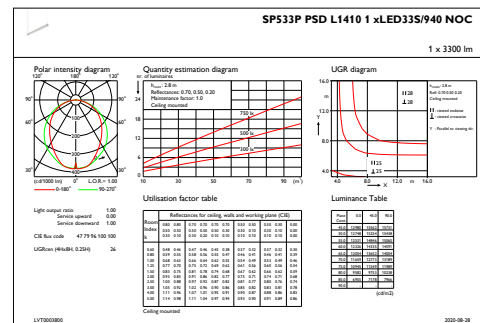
SP533P PSD L1410 1 xLED33S/940 NOC

1 x 3300 lm

Polar intensity diagram

120° 180° 120°

90° 90°

60° 60°

30° 0° 30°

(cd/1000 lm) 0° L.O.R.= 1.00

0-180° 90-270°

Quantity estimation diagram

nr. of luminaires

$h_{room}$: 2.8 m
Reflectances: 0.70, 0.50, 0.20
Maintenance factor: 1.0
Ceiling mounted

750 lx

500 lx

300 lx

10 30 50 70 90 (m)

UGR diagram

16.0

12.0

8.0

4.0

4.0 8.0 12.0 m 16.0

28
38

H25
X

Light output ratio 1.00
Service upward 0.00
Service downward 1.00

CIE flux code 47 79 96 100 100

UGRcen (4Hx8H, 0.25H) 26

Utilisation factor table

Reflectances for ceiling, walls and working plane (CIE)

Room Index k

Ceiling mounted

Luminance Table

(cd/m2)

LVT0003800

2020-08-28